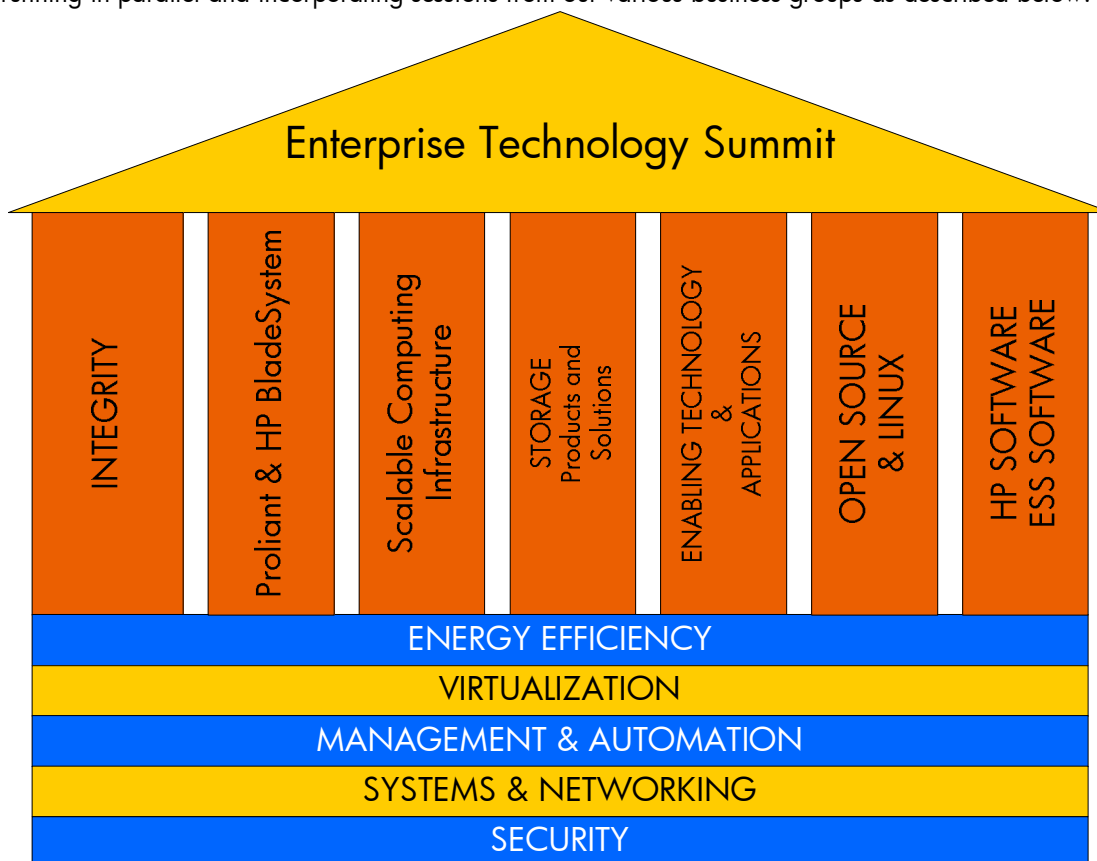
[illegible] in parallel and incorporating sessions from our various business groups as described below:

Enterprise Technology Summit

INTEGRITY

Proliant & HP BladeSystem

Scalable Computing Infrastructure

STORAGE Products and Solutions

ENABLING TECHNOLOGY & APPLICATIONS

OPEN SOURCE & LINUX

HP SOFTWARE ESS SOFTWARE

ENERGY EFFICIENCY

VIRTUALIZATION

MANAGEMENT & AUTOMATION

SYSTEMS & NETWORKING

SECURITY